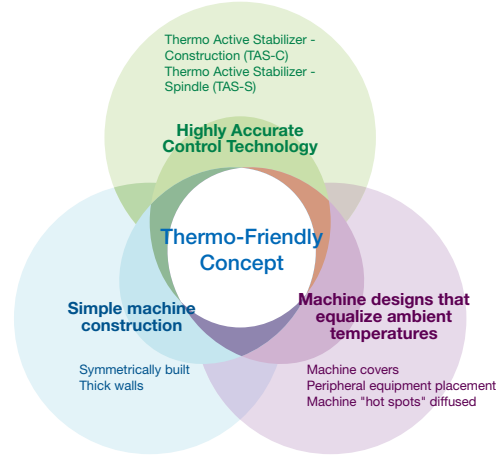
Thermo Active Stabilizer - Construction (TAS-C)
Thermo Active Stabilizer - Spindle (TAS-S)

Highly Accurate Control Technology

Thermo-Friendly Concept

Simple machine construction

Symmetrically built
Thick walls

Machine designs that equalize ambient temperatures

Machine covers
Peripheral equipment placement
Machine "hot spots" diffused